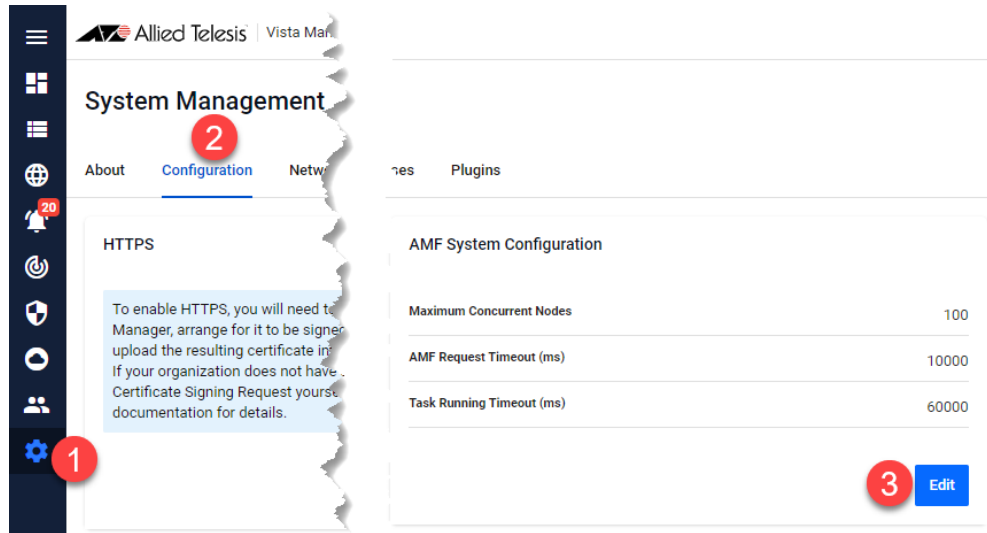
20

Allied Telesis | Vista Man

System Management

2

About Configuration Netw nes Plugins

HTTPS

To enable HTTPS, you will need t Manager, arrange for it to be signe upload the resulting certificate in If your organization does not have Certificate Signing Request yours documentation for details.

AMF System Configuration

| | |
|---|---|
| Maximum Concurrent Nodes | 100 |
| AMF Request Timeout (ms) | 10000 |
| Task Running Timeout (ms) | 60000 |

1

3

Edit